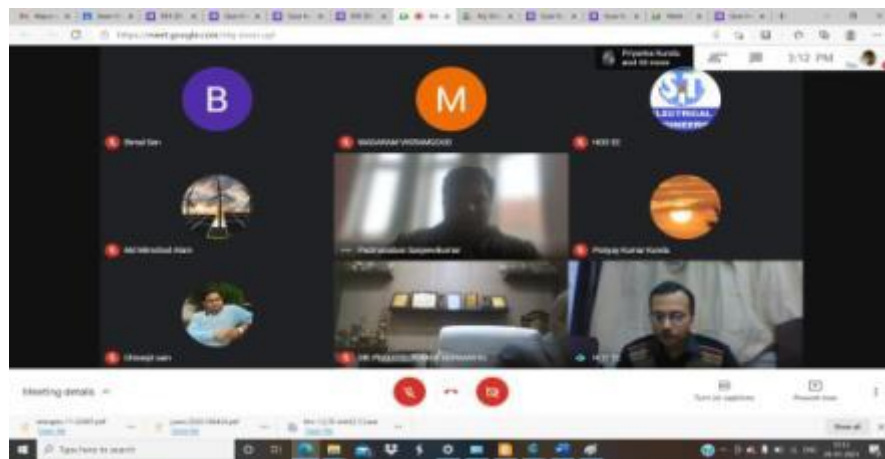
https://meet.google.com/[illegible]

Priyanka Kundu and 10 more

3:12 PM

B

Bimal Sen

M

MADARAM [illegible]

HOD EE

ELECTRICAL ENGINEERING

Md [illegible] Alam

Padmalochan Sanjeevkumar

Pratyay Kumar Kundu

Dhrupal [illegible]

Mr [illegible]

HOD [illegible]

Meeting details

Turn on captions

Present now

Show all

Type here to search